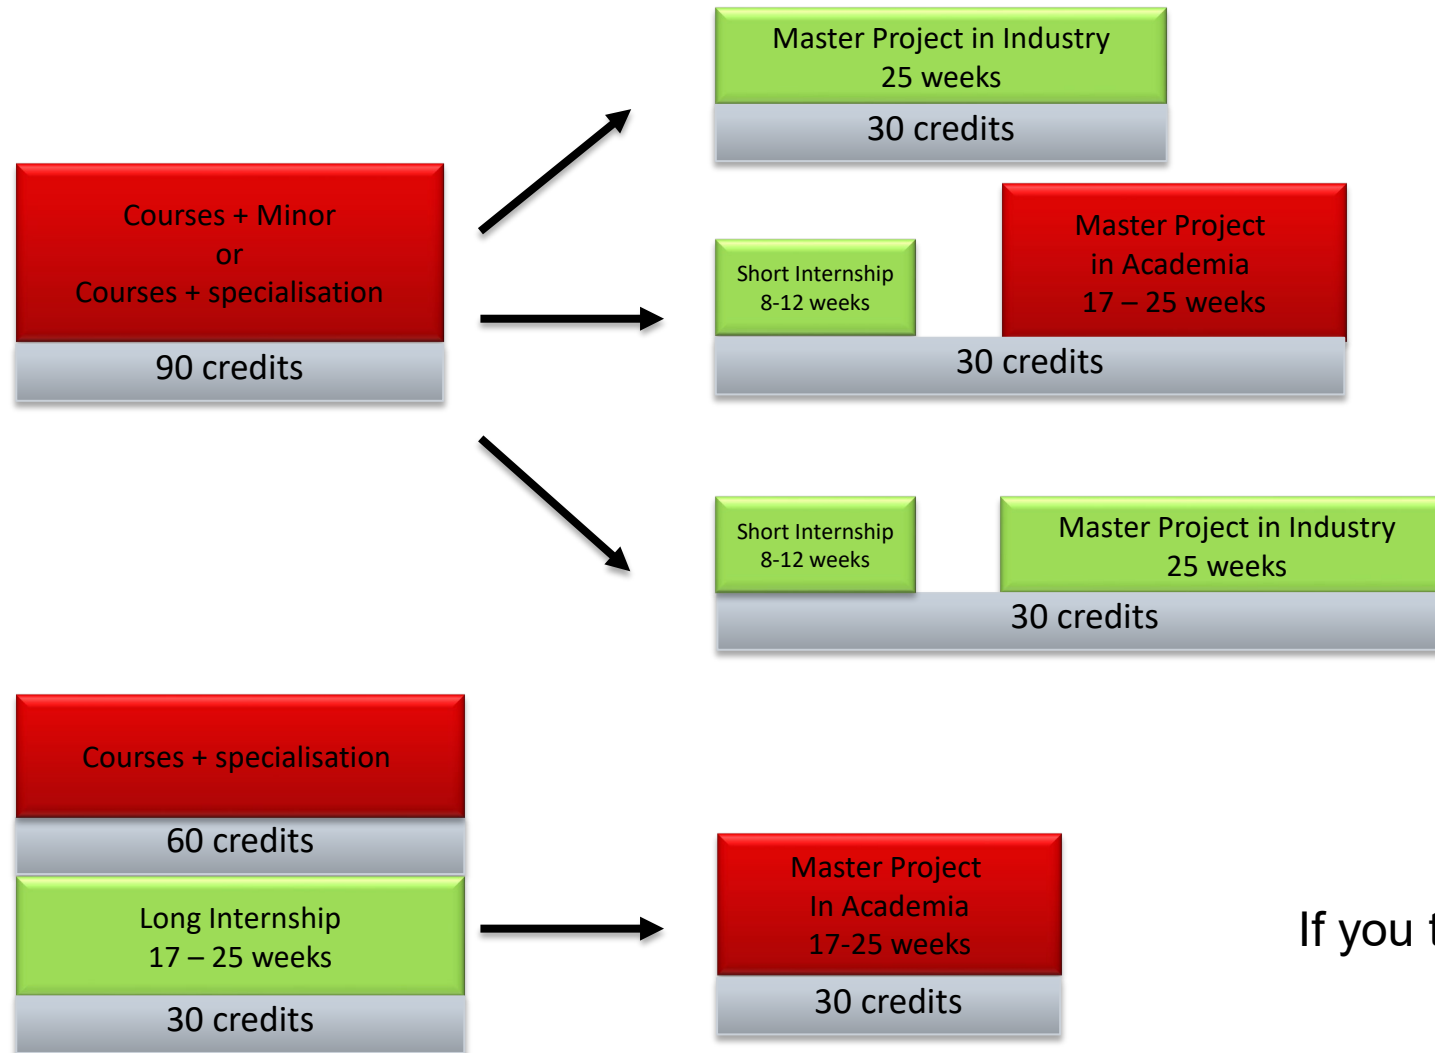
Courses + Minor
or
Courses + specialisation

90 credits

Master Project in Industry
25 weeks

30 credits

Short Internship
8-12 weeks

Master Project
in Academia
17 – 25 weeks

30 credits

Short Internship
8-12 weeks

Master Project in Industry
25 weeks

30 credits

Courses + specialisation

60 credits

Long Internship
17 – 25 weeks

30 credits

Master Project
In Academia
17-25 weeks

30 credits

If you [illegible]